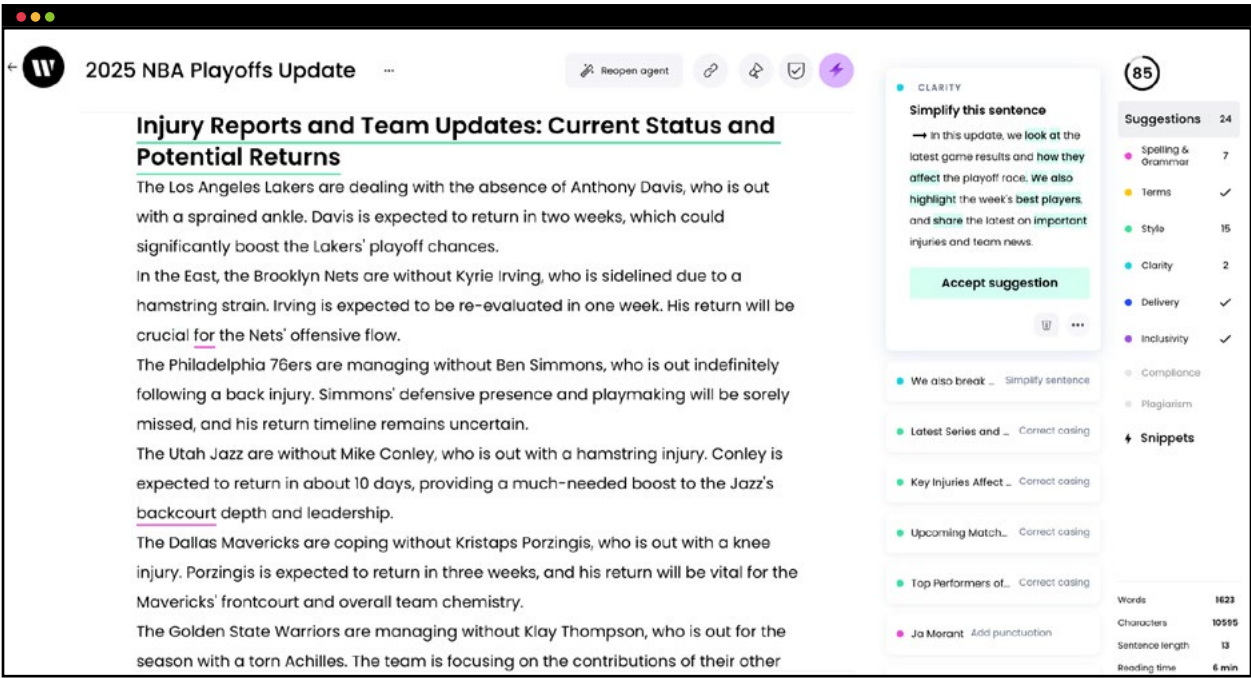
2025 NBA Playoffs Update ···

Reopen agent

Injury Reports and Team Updates: Current Status and Potential Returns

The Los Angeles Lakers are dealing with the absence of Anthony Davis, who is out with a sprained ankle. Davis is expected to return in two weeks, which could significantly boost the Lakers' playoff chances.

In the East, the Brooklyn Nets are without Kyrie Irving, who is sidelined due to a hamstring strain. Irving is expected to be re-evaluated in one week. His return will be crucial for the Nets' offensive flow.

The Philadelphia 76ers are managing without Ben Simmons, who is out indefinitely following a back injury. Simmons' defensive presence and playmaking will be sorely missed, and his return timeline remains uncertain.

The Utah Jazz are without Mike Conley, who is out with a hamstring injury. Conley is expected to return in about 10 days, providing a much-needed boost to the Jazz's backcourt depth and leadership.

The Dallas Mavericks are coping without Kristaps Porzingis, who is out with a knee injury. Porzingis is expected to return in three weeks, and his return will be vital for the Mavericks' frontcourt and overall team chemistry.

The Golden State Warriors are managing without Klay Thompson, who is out for the season with a torn Achilles. The team is focusing on the contributions of their other

CLARITY
Simplify this sentence
→ In this update, we look at the latest game results and how they affect the playoff race. We also highlight the week's best players, and share the latest on important injuries and team news.

Accept suggestion

We also break ... Simplify sentence
Latest Series and ... Correct casing
Key Injuries Affect ... Correct casing
Upcoming Match... Correct casing
Top Performers of... Correct casing
Ja Morant Add punctuation

85

| Suggestions | 24 |
|---|---|
| Spelling & Grammar | 7 |
| Terms | ✓ |
| Style | 15 |
| Clarity | 2 |
| Delivery | ✓ |
| Inclusivity | ✓ |
| Compliance | |
| Plagiarism | |

Snippets

| Words | 1623 |
|---|---|
| Characters | 10595 |
| Sentence length | 13 |
| Reading time | 6 min |